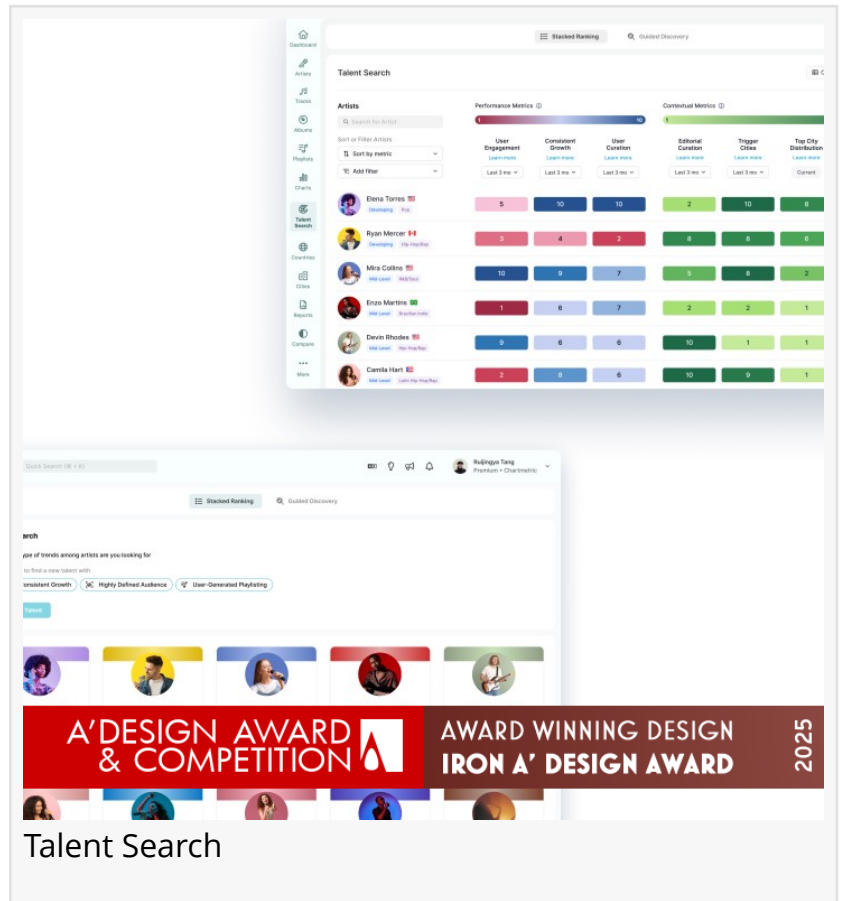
Dashboard
Artists
Tracks
Albums
Playlists
Charts
Talent Search
Countries
Cities
Reports
Compare
More

Stacked Ranking
Guided Discovery

Talent Search

Artists
Search for Artist
Sort or Filter Artists
Sort by metric
Add filter

Performance Metrics
1
10
User Engagement
Learn more
Last 3 mo
Consistent Growth
Learn more
Last 3 mo
User Curation
Learn more
Last 3 mo

Contextual Metrics
Editorial Curation
Learn more
Last 3 mo
Trigger Cities
Learn more
Last 3 mo
Top City Distribution
Learn more
Current

| Artist | User Engagement | Consistent Growth | User Curation | Editorial Curation | Trigger Cities | Top City Distribution |
|---|---|---|---|---|---|---|
| Elena Torres · Developing · Pop | 5 | 10 | 10 | 2 | 10 | 8 |
| Ryan Mercer · Developing · Hip-Hop/Rap | 3 | 4 | 2 | 8 | 8 | 6 |
| Mira Collins · Mid-Level · R&B/Soul | 10 | 9 | 7 | 5 | 8 | 2 |
| Enzo Martins · Mid-Level · Brazilian Indie | 1 | 6 | 7 | 2 | 2 | 1 |
| Devin Rhodes · Mid-Level · Hip-Hop/Rap | 9 | 6 | 6 | 10 | 1 | 1 |
| Camila Hart · Mid-Level · Latin Hip-Hop/Rap | 2 | 8 | 6 | 10 | 9 | 1 |

Quick Search (⌘ + K)
Ruijingyu Tang
Premium + Chartmetric

Stacked Ranking
Guided Discovery

arch
ype of trends among artists are you looking for
to find a new talent with
onsistent Growth
Highly Defined Audience
User-Generated Playlisting
Talent

A' DESIGN AWARD & COMPETITION
AWARD WINNING DESIGN
IRON A' DESIGN AWARD
2025

Talent Search